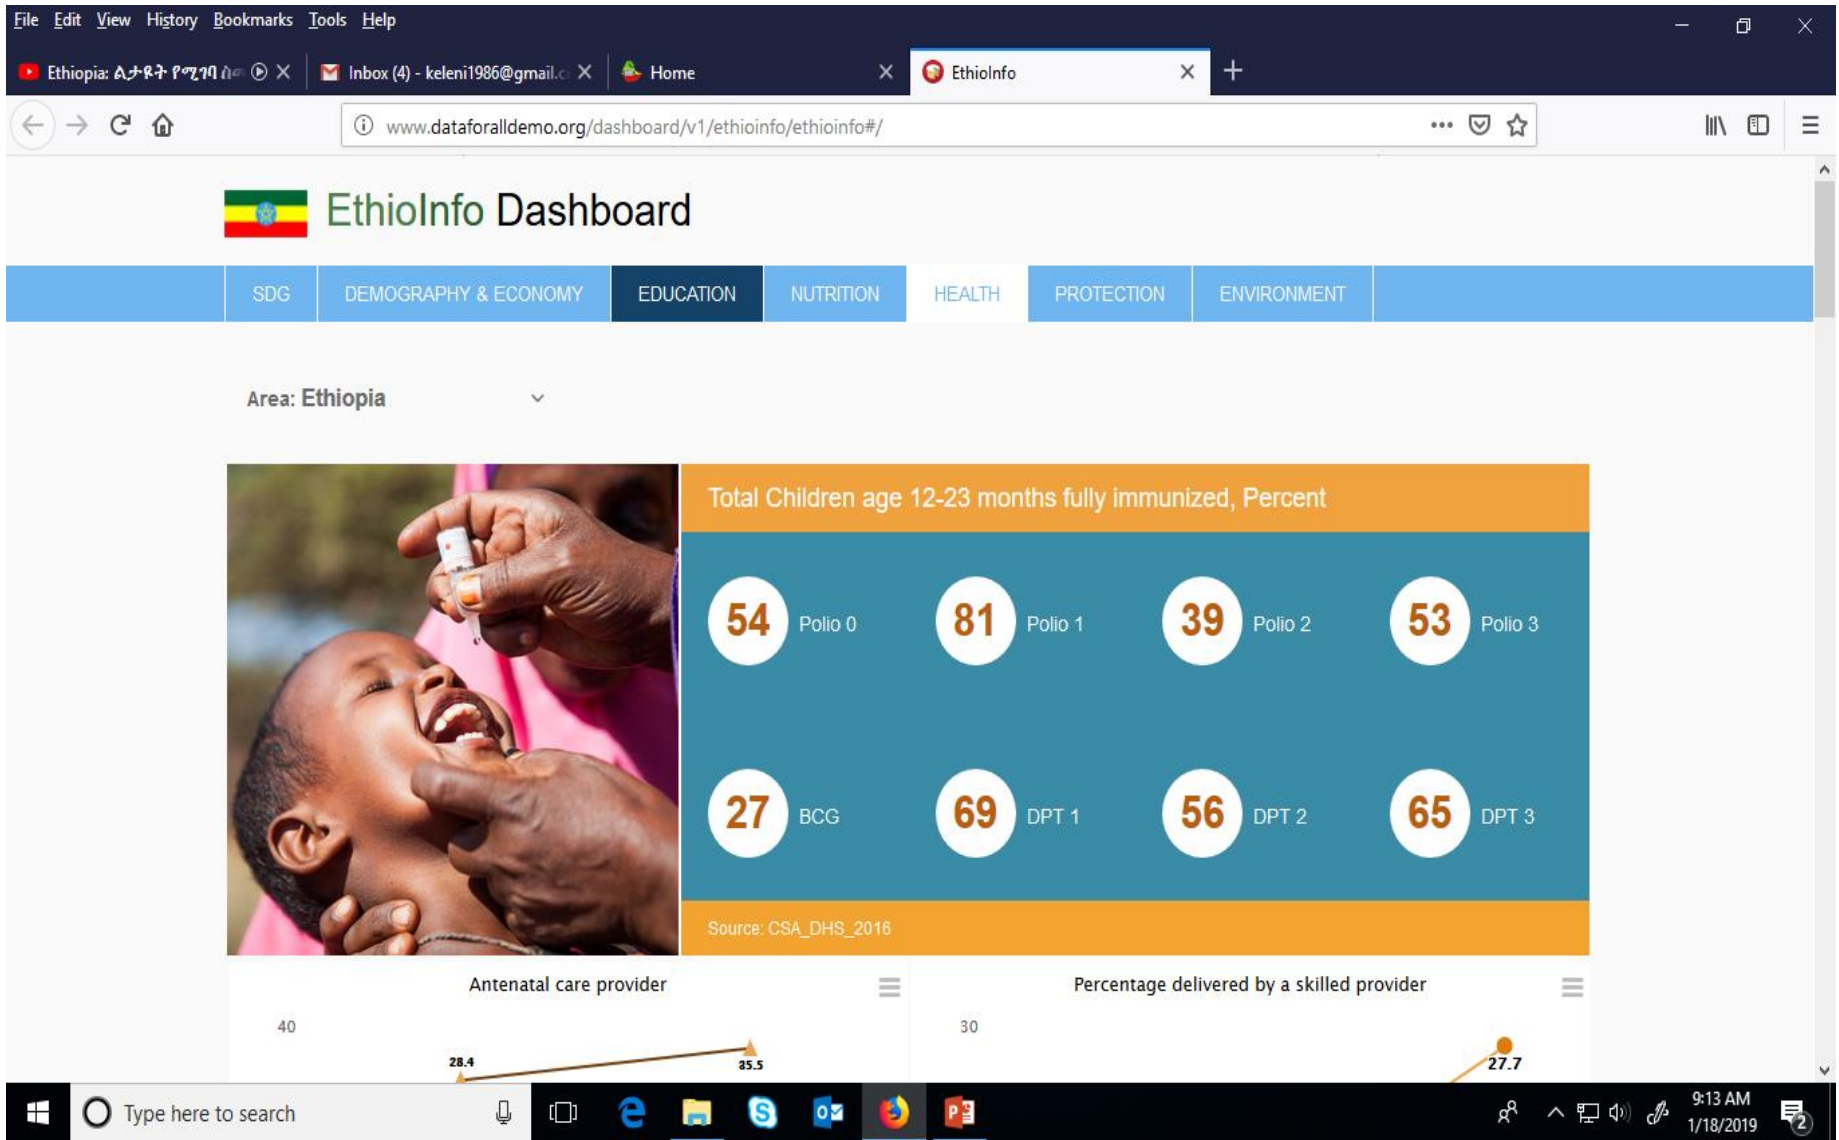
File Edit View History Bookmarks Tools Help

Ethiopia: ለታዳጊ የሚገባ ስ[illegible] Inbox (4) - keleni1986@gmail.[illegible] Home EthioInfo +

www.dataforalldemo.org/dashboard/v1/ethioinfo/ethioinfo#/

EthioInfo Dashboard

SDG DEMOGRAPHY & ECONOMY EDUCATION NUTRITION HEALTH PROTECTION ENVIRONMENT

Area: Ethiopia

Total Children age 12-23 months fully immunized, Percent

54 Polio 0
81 Polio 1
39 Polio 2
53 Polio 3
27 BCG
69 DPT 1
56 DPT 2
65 DPT 3

Source: CSA_DHS_2016

Antenatal care provider

40

28.4

35.5

Percentage delivered by a skilled provider

30

27.7

Type here to search

9:13 AM
1/18/2019

2